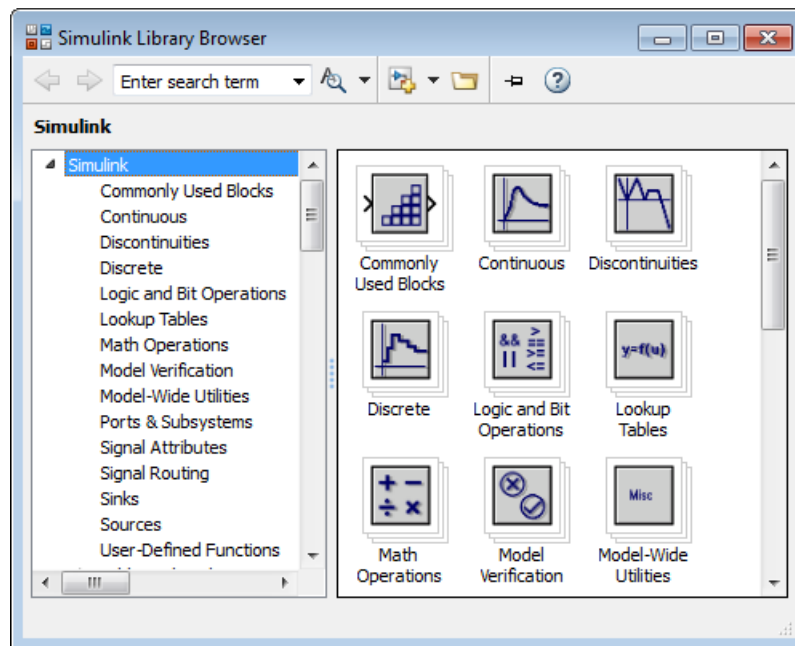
Simulink Library Browser

Enter search term

Simulink

Simulink
Commonly Used Blocks
Continuous
Discontinuities
Discrete
Logic and Bit Operations
Lookup Tables
Math Operations
Model Verification
Model-Wide Utilities
Ports & Subsystems
Signal Attributes
Signal Routing
Sinks
Sources
User-Defined Functions

Commonly Used Blocks
Continuous
Discontinuities
Discrete
&&
||
Logic and Bit Operations
y=f(u)
Lookup Tables
Math Operations
Model Verification
Misc
Model-Wide Utilities